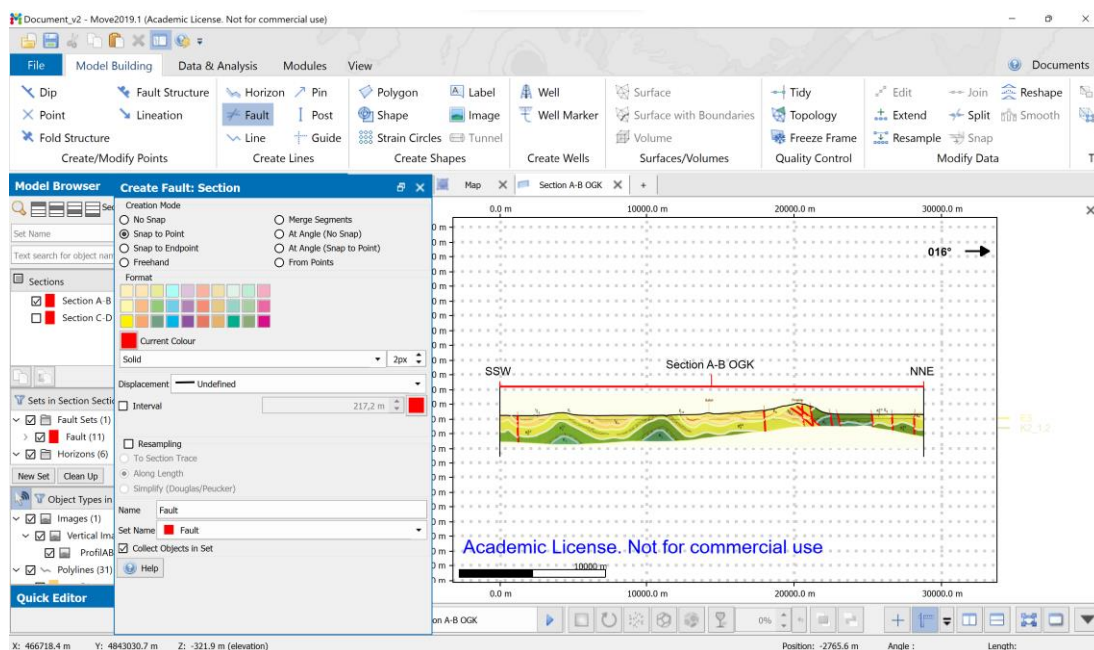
Document_v2 - Move2019.1 (Academic License. Not for commercial use)

File | Model Building | Data & Analysis | Modules | View | Documents

Dip | Fault Structure | Horizon | Pin | Polygon | Label | Well | Surface | Tidy | Edit | Join | Reshape
Point | Lineation | Fault | Post | Shape | Image | Well Marker | Surface with Boundaries | Topology | Extend | Split | Smooth
Fold Structure | Line | Guide | Strain Circles | Tunnel | Volume | Freeze Frame | Resample | Snap
Create/Modify Points | Create Lines | Create Shapes | Create Wells | Surfaces/Volumes | Quality Control | Modify Data

Model Browser
Set Name
Text search for object nam
Sections
Section A-B
Section C-D
Sets in Section Section
Fault Sets (1)
Fault (11)
Horizons (6)
New Set | Clean Up
Object Types in
Images (1)
Vertical Ima
ProfilAB
Polylines (31)
Quick Editor

Create Fault: Section
Creation Mode
No Snap
Snap to Point
Snap to Endpoint
Freehand
Merge Segments
At Angle (No Snap)
At Angle (Snap to Point)
From Points
Format
Current Colour
Solid
2px
Displacement
Undefined
Interval
217,2 m
Resampling
To Section Trace
Along Length
Simplify (Douglas/Peucker)
Name
Fault
Set Name
Fault
Collect Objects in Set
Help

Map | Section A-B OGK
0.0 m | 10000.0 m | 20000.0 m | 30000.0 m
016°
SSW | Section A-B OGK | NNE
Academic License. Not for commercial use
10000 m
0.0 m | 10000.0 m | 20000.0 m | 30000.0 m
on A-B OGK
0%

X: 466718.4 m   Y: 4843030.7 m   Z: -321.9 m (elevation)   Position: -2765.6 m   Angle :   Length: